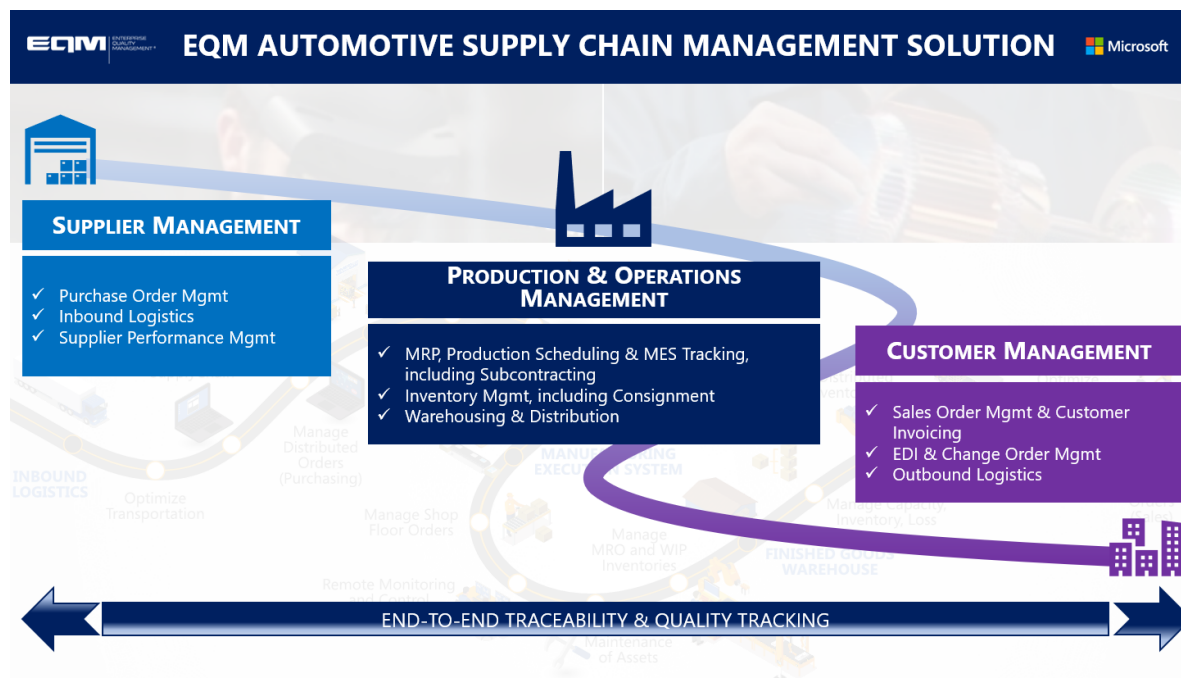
EQM ENTERPRISE QUALITY MANAGEMENT

EQM AUTOMOTIVE SUPPLY CHAIN MANAGEMENT SOLUTION

Microsoft

SUPPLIER MANAGEMENT

✓ Purchase Order Mgmt
✓ Inbound Logistics
✓ Supplier Performance Mgmt

PRODUCTION & OPERATIONS MANAGEMENT

✓ MRP, Production Scheduling & MES Tracking, including Subcontracting
✓ Inventory Mgmt, including Consignment
✓ Warehousing & Distribution

CUSTOMER MANAGEMENT

✓ Sales Order Mgmt & Customer Invoicing
✓ EDI & Change Order Mgmt
✓ Outbound Logistics

INBOUND LOGISTICS

Optimize Transportation

Manage Distributed Orders (Purchasing)

Manage Shop Floor Orders

Remote Monitoring and Control

MANUFACTURING EXECUTION SYSTEM

Manage MRO and WIP Inventories

Maintenance of Assets

Manage Capacity, Inventory, Loss

FINISHED GOODS WAREHOUSE

END-TO-END TRACEABILITY & QUALITY TRACKING